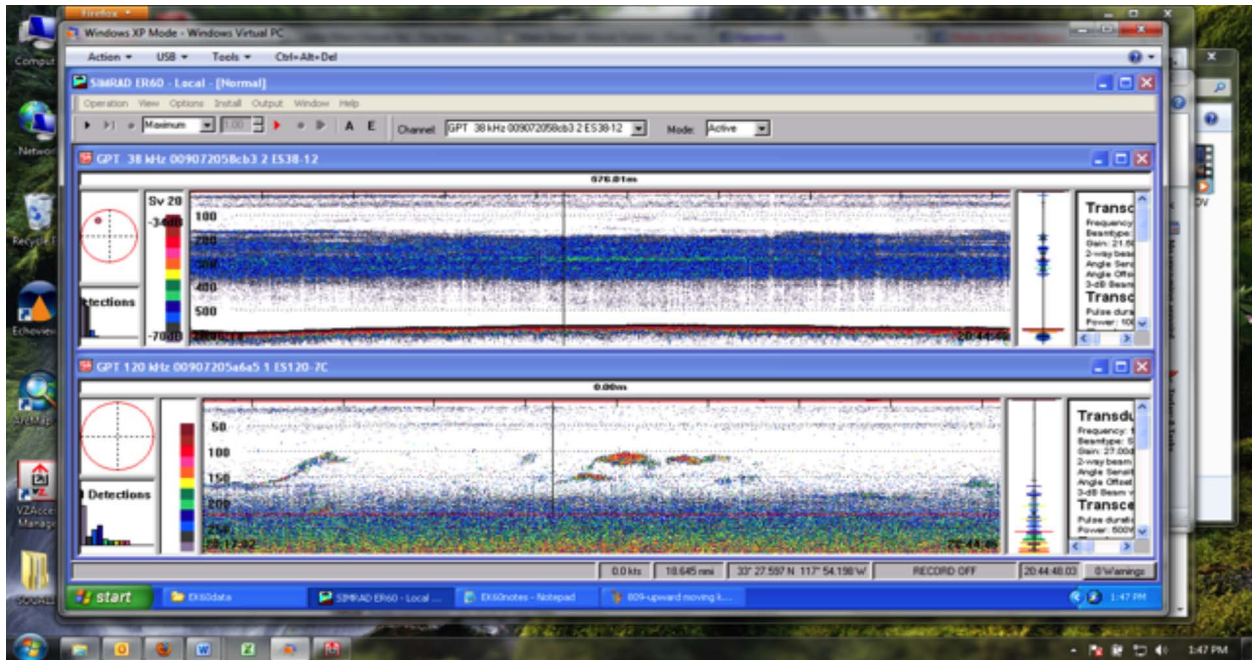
Firefox
Windows XP Mode - Windows Virtual PC
Action ▾ USB ▾ Tools ▾ Ctrl+Alt+Del
SIMRAD ER60 - Local - [Normal]
Operation View Options Install Output Window Help
Maximum
A E
Channel GPT 38 kHz 009072058cb3 2 ES38-12
Mode Active
GPT 38 kHz 009072058cb3 2 ES38-12
676.01m
Sv 20
-34dB
-70dB
100
200
300
400
500
Detections
20:44:48
Transc
Frequency
Beamtype
Gain: 21.5
2-way beam
Angle Sens
Angle Offset
3-dB Beam
Transc
Pulse dura
Power: 100
GPT 120 kHz 00907205a6a5 1 ES120-7C
0.00m
50
100
150
200
250
20:17:32
20:44:48
Detections
Transdu
Frequency:
Beamtype:
Gain: 27.00
2-way beam
Angle Sensi
Angle Offset
3-dB Beam w
Transce
Pulse durati
Power: 500
0.0 kts
18.645 nmi
33° 27.597 N 117° 54.198 W
RECORD OFF
20:44:48.03
0 Warnings
start
EK60data
SIMRAD ER60 - Local ...
EK60notes - Notepad
009-upward moving k...
1:47 PM
Comput
Networ
Recycle
Echoview
ArcMap
VZAcce
Manage
SOURCE
1:47 PM